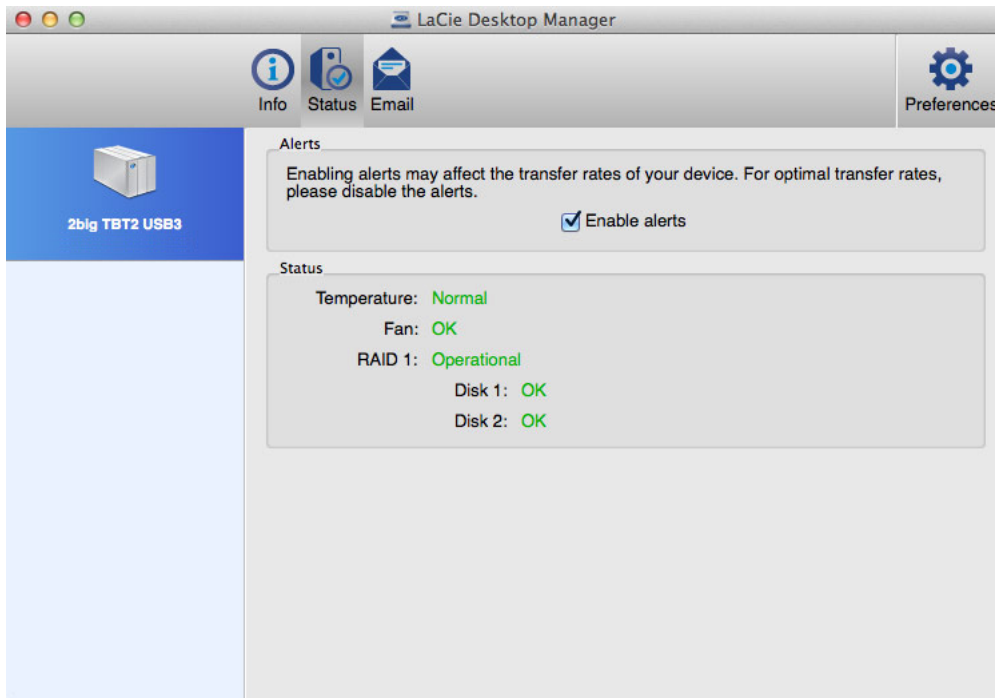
LaCie Desktop Manager

Info Status Email

Preferences

2big TBT2 USB3

Alerts

Enabling alerts may affect the transfer rates of your device. For optimal transfer rates, please disable the alerts.

Enable alerts

Status

Temperature: Normal

Fan: OK

RAID 1: Operational

Disk 1: OK

Disk 2: OK